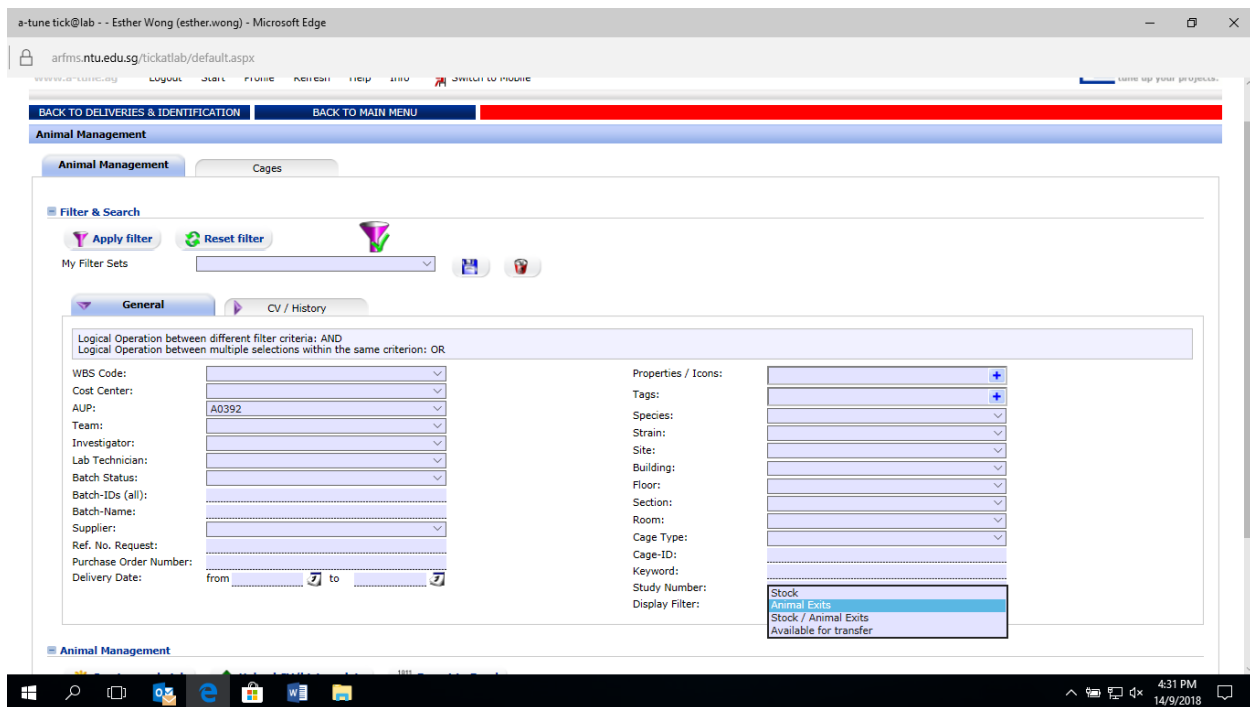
a-tune tick@lab - - Esther Wong (esther.wong) - Microsoft Edge

arfms.ntu.edu.sg/tickatlab/default.aspx

www.a-tune.sg Logout Start Profile Refresh Help Info Switch to Mobile

tune up your projects.

BACK TO DELIVERIES & IDENTIFICATION BACK TO MAIN MENU

Animal Management

Animal Management Cages

Filter & Search

Apply filter Reset filter

My Filter Sets

General CV / History

Logical Operation between different filter criteria: AND
Logical Operation between multiple selections within the same criterion: OR

WBS Code:
Cost Center:
AUP: A0392
Team:
Investigator:
Lab Technician:
Batch Status:
Batch-IDs (all):
Batch-Name:
Supplier:
Ref. No. Request:
Purchase Order Number:
Delivery Date: from to

Properties / Icons:
Tags:
Species:
Strain:
Site:
Building:
Floor:
Section:
Room:
Cage Type:
Cage-ID:
Keyword:
Study Number:
Display Filter:

Stock
Animal Exits
Stock / Animal Exits
Available for transfer

Animal Management

4:31 PM
14/9/2018